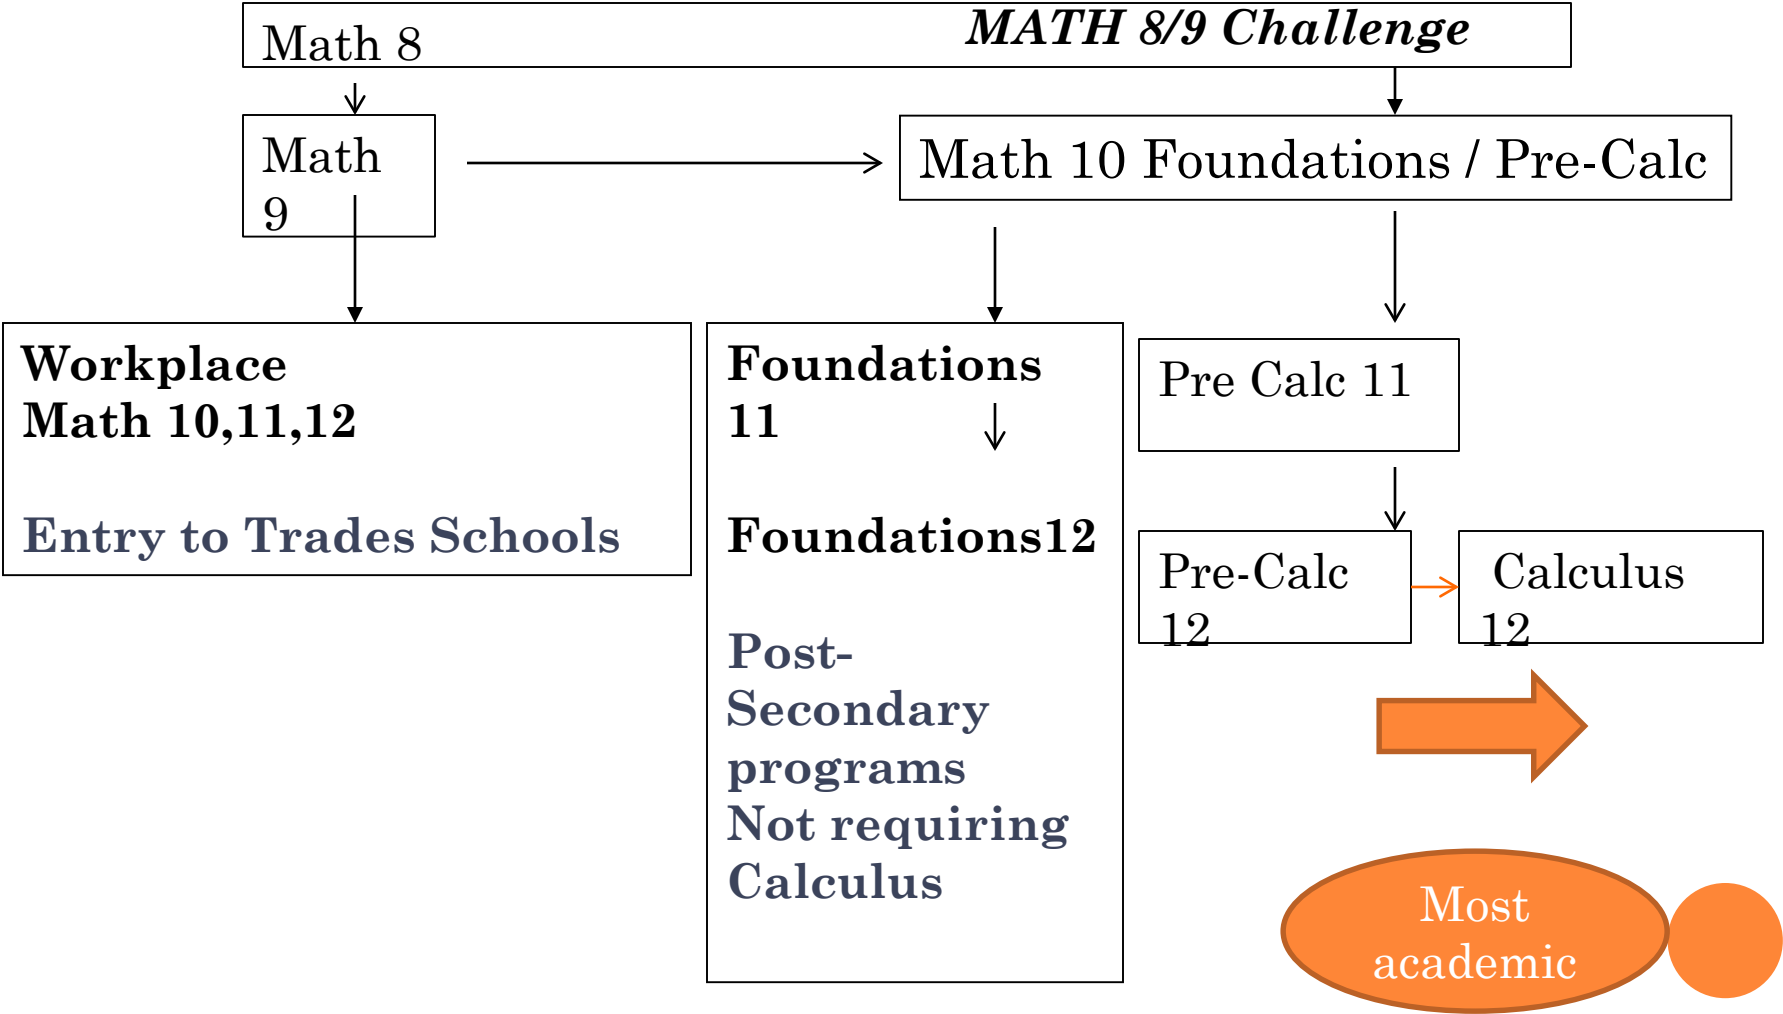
Math 8 MATH 8/9 Challenge

Math 9

Math 10 Foundations / Pre-Calc

Workplace Math 10,11,12

Entry to Trades Schools

Foundations 11

Foundations12

Post-Secondary programs Not requiring Calculus

Pre Calc 11

Pre-Calc 12

Calculus 12

Most academic